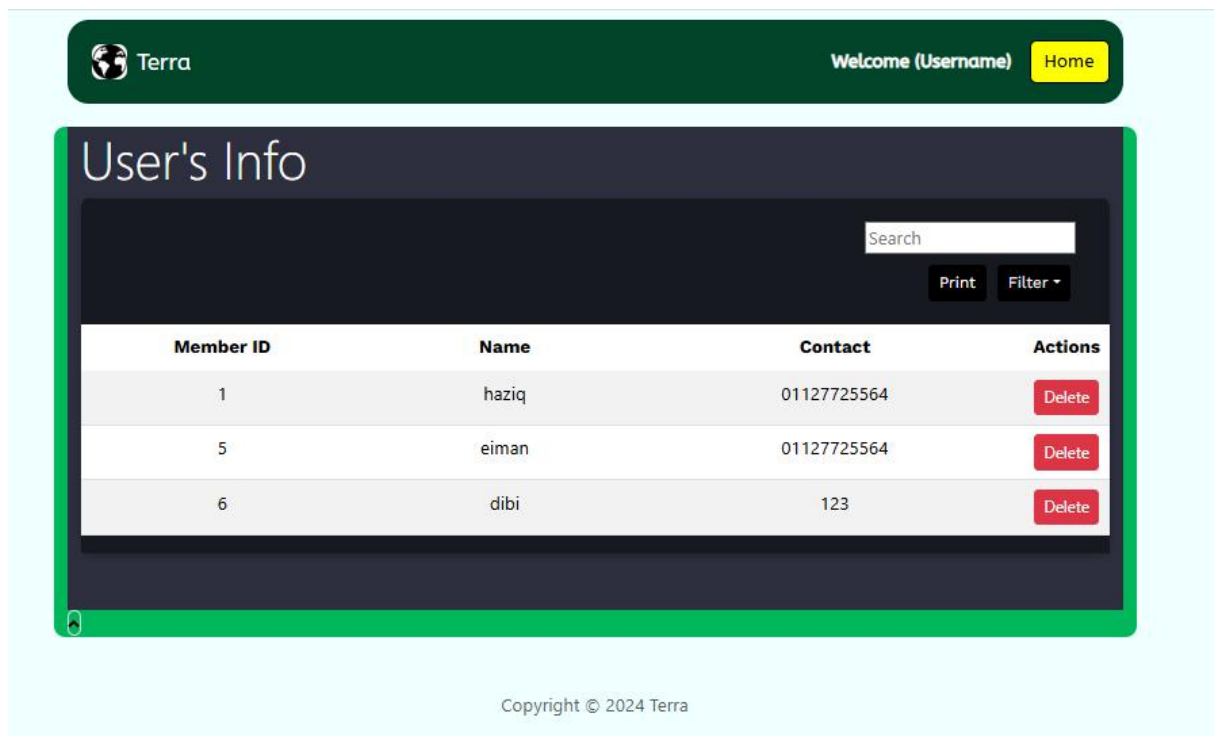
Terra

Welcome (Username) Home

User's Info

Search

Print Filter

| Member ID | Name | Contact | Actions |
|---|---|---|---|
| 1 | haziq | 01127725564 | Delete |
| 5 | eiman | 01127725564 | Delete |
| 6 | dibi | 123 | Delete |

Copyright © 2024 Terra